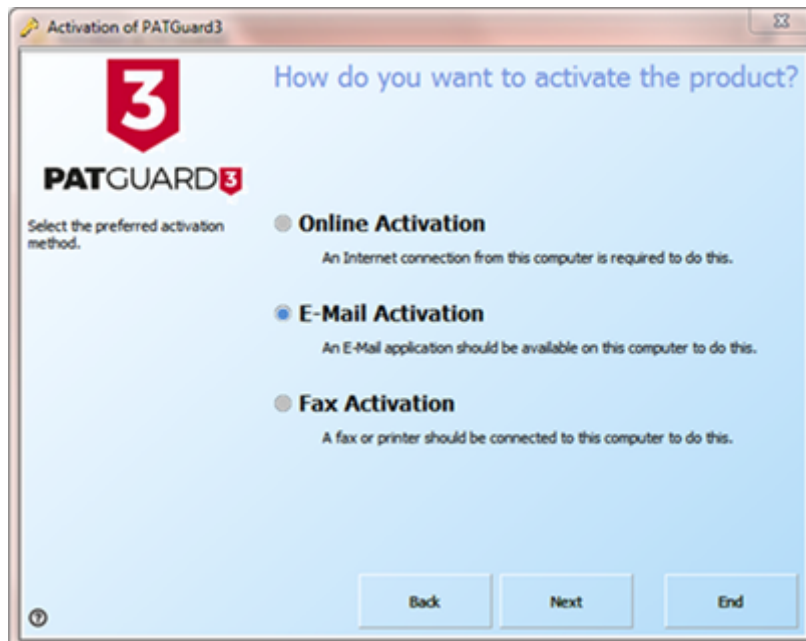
Activation of PATGuard3

3

PATGUARD3

How do you want to activate the product?

Select the preferred activation method.

Online Activation

An Internet connection from this computer is required to do this.

E-Mail Activation

An E-Mail application should be available on this computer to do this.

Fax Activation

A fax or printer should be connected to this computer to do this.

?

Back

Next

End